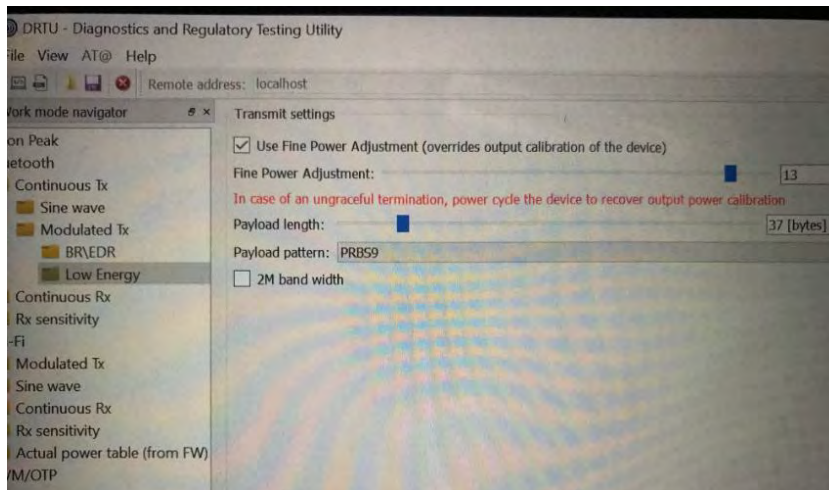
DRTU - Diagnostics and Regulatory Testing Utility

ile View AT@ Help

Remote address: localhost

Vork mode navigator

on Peak
uetooth
Continuous Tx
Sine wave
Modulated Tx
BR\EDR
Low Energy
Continuous Rx
Rx sensitivity
-Fi
Modulated Tx
Sine wave
Continuous Rx
Rx sensitivity
Actual power table (from FW)
/M/OTP

Transmit settings

Use Fine Power Adjustment (overrides output calibration of the device)

Fine Power Adjustment: 13

In case of an ungraceful termination, power cycle the device to recover output power calibration

Payload length: 37 [bytes]

Payload pattern: PRBS9

2M band width